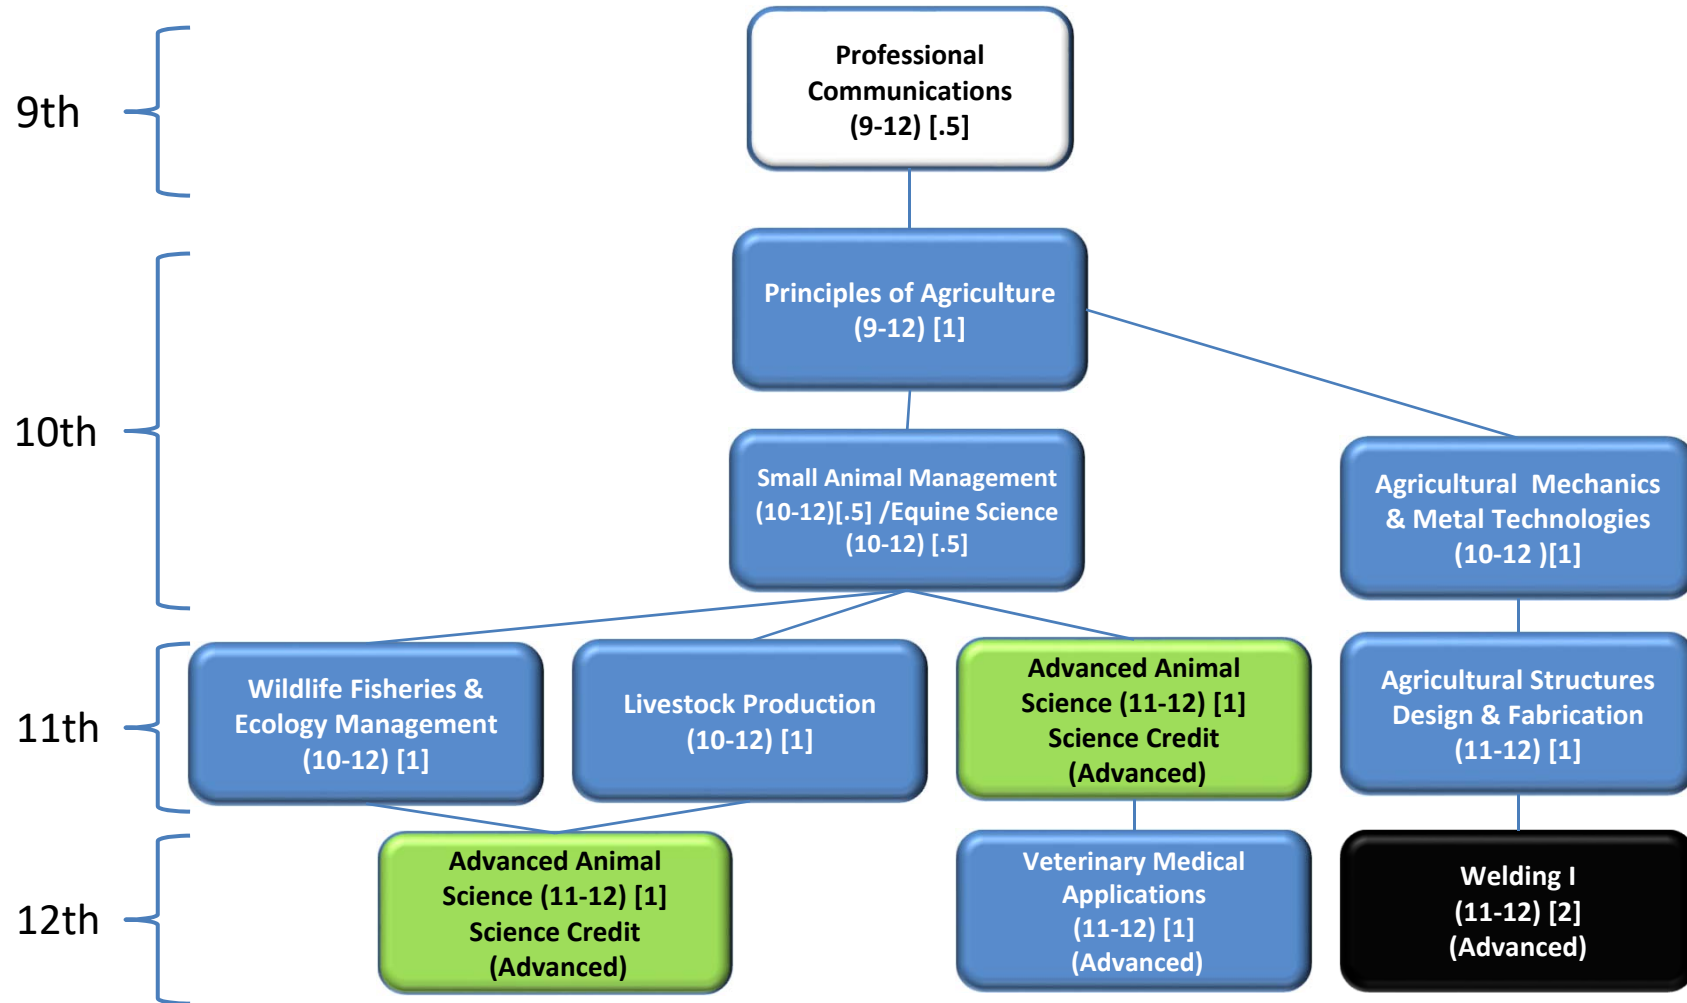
9th

Professional Communications (9-12) [.5]

10th

Principles of Agriculture (9-12) [1]

Small Animal Management (10-12)[.5] /Equine Science (10-12) [.5]

Agricultural Mechanics & Metal Technologies (10-12 )[1]

11th

Wildlife Fisheries & Ecology Management (10-12) [1]

Livestock Production (10-12) [1]

Advanced Animal Science (11-12) [1] Science Credit (Advanced)

Agricultural Structures Design & Fabrication (11-12) [1]

12th

Advanced Animal Science (11-12) [1] Science Credit (Advanced)

Veterinary Medical Applications (11-12) [1] (Advanced)

Welding I (11-12) [2] (Advanced)